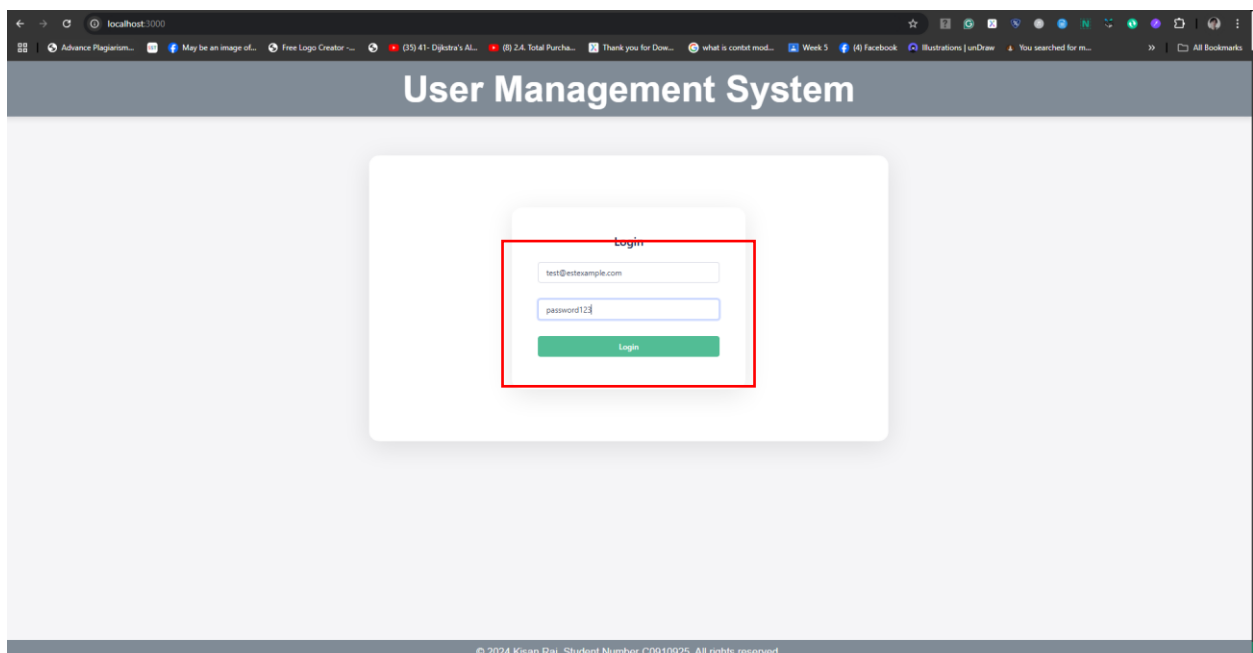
localhost:3000

Advance Plagiarism... May be an image of... Free Logo Creator -... (35) 41- Dijkstra's Al... (8) 2.4. Total Purcha... Thank you for Dow... what is contxt mod... Week 5 (4) Facebook Illustrations | unDraw You searched for m... » All Bookmarks

User Management System

Login

test@estexample.com

password123

Login

© 2024 Kisan Rai, Student Number C0910925. All rights reserved.